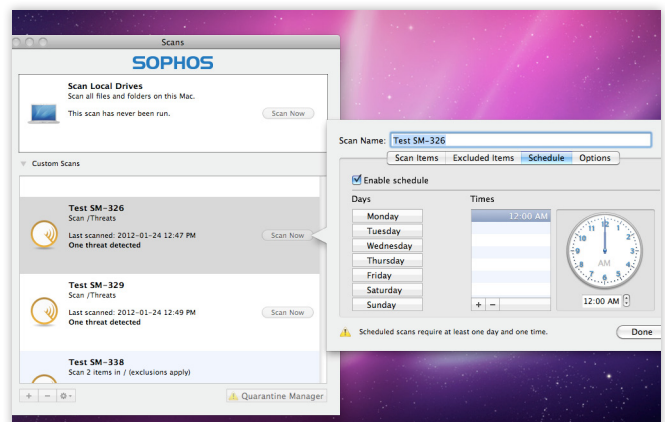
Scans

SOPHOS

Scan Local Drives
Scan all files and folders on this Mac.

This scan has never been run.

Scan Now

Custom Scans

Test SM-326
Scan /Threats

Last scanned: 2012-01-24 12:47 PM
One threat detected

Scan Now

Test SM-329
Scan /Threats

Last scanned: 2012-01-24 12:49 PM
One threat detected

Scan Now

Test SM-338
Scan 2 items in / (exclusions apply)

+ −

Quarantine Manager

Scan Name: Test SM-326

Scan Items | Excluded Items | Schedule | Options

Enable schedule

Days

Monday
Tuesday
Wednesday
Thursday
Friday
Saturday
Sunday

Times

12:00 AM

+ −

AM

12:00 AM

Scheduled scans require at least one day and one time.

Done